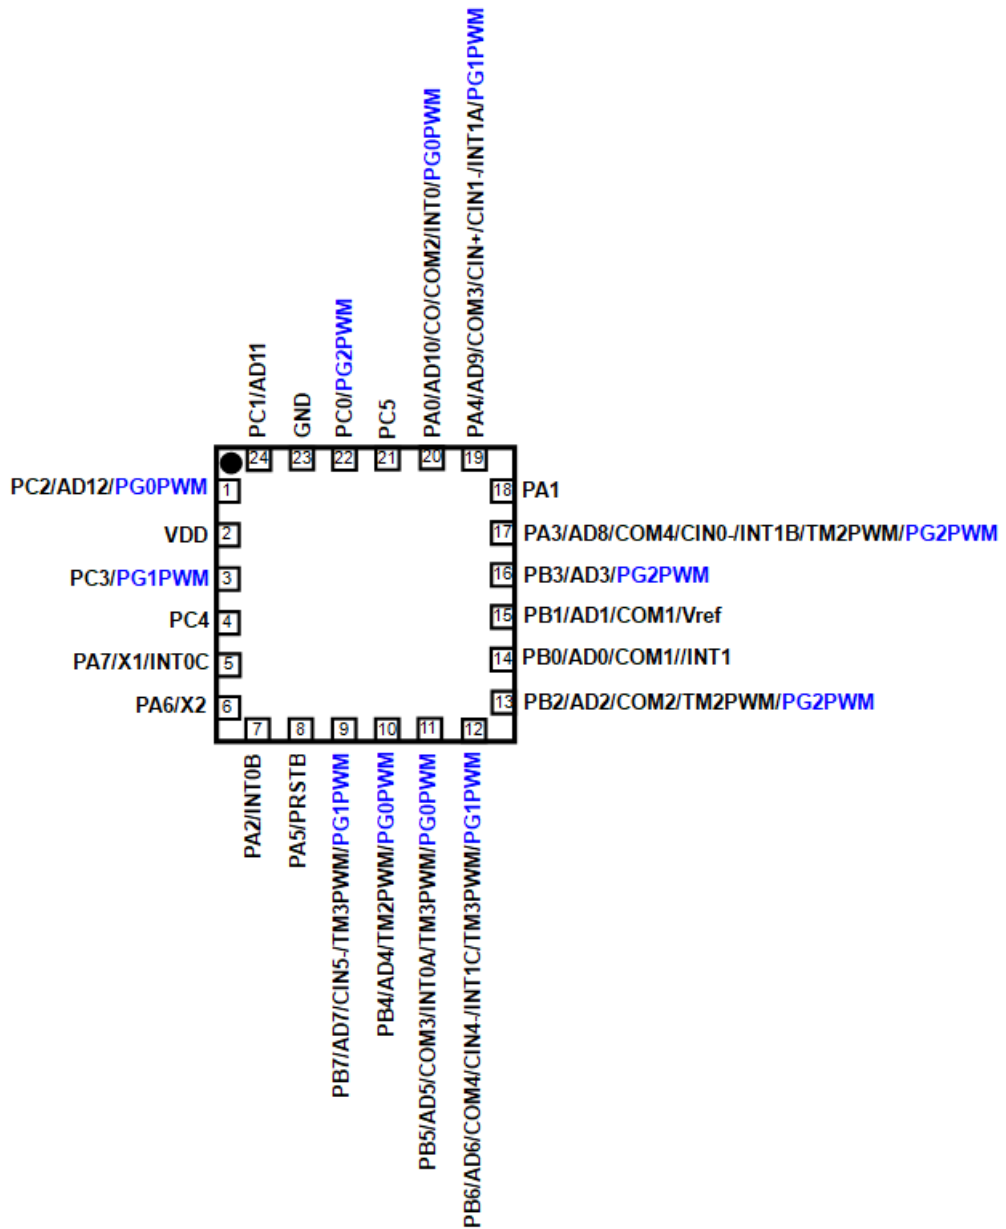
PC1/AD11
GND
PC0/PG2PWM
PC5
PA0/AD10/CO/COM2/INT0/PG0PWM
PA4/AD9/COM3/CIN+/CIN1-/INT1A/PG1PWM

24 23 22 21 20 19

PC2/AD12/PG0PWM 1
VDD 2
PC3/PG1PWM 3
PC4 4
PA7/X1/INT0C 5
PA6/X2 6

18 PA1
17 PA3/AD8/COM4/CIN0-/INT1B/TM2PWM/PG2PWM
16 PB3/AD3/PG2PWM
15 PB1/AD1/COM1/Vref
14 PB0/AD0/COM1//INT1
13 PB2/AD2/COM2/TM2PWM/PG2PWM

7 8 9 10 11 12

PA2/INT0B
PA5/PRSTB
PB7/AD7/CIN5-/TM3PWM/PG1PWM
PB4/AD4/TM2PWM/PG0PWM
PB5/AD5/COM3/INT0A/TM3PWM/PG0PWM
PB6/AD6/COM4/CIN4-/INT1C/TM3PWM/PG1PWM